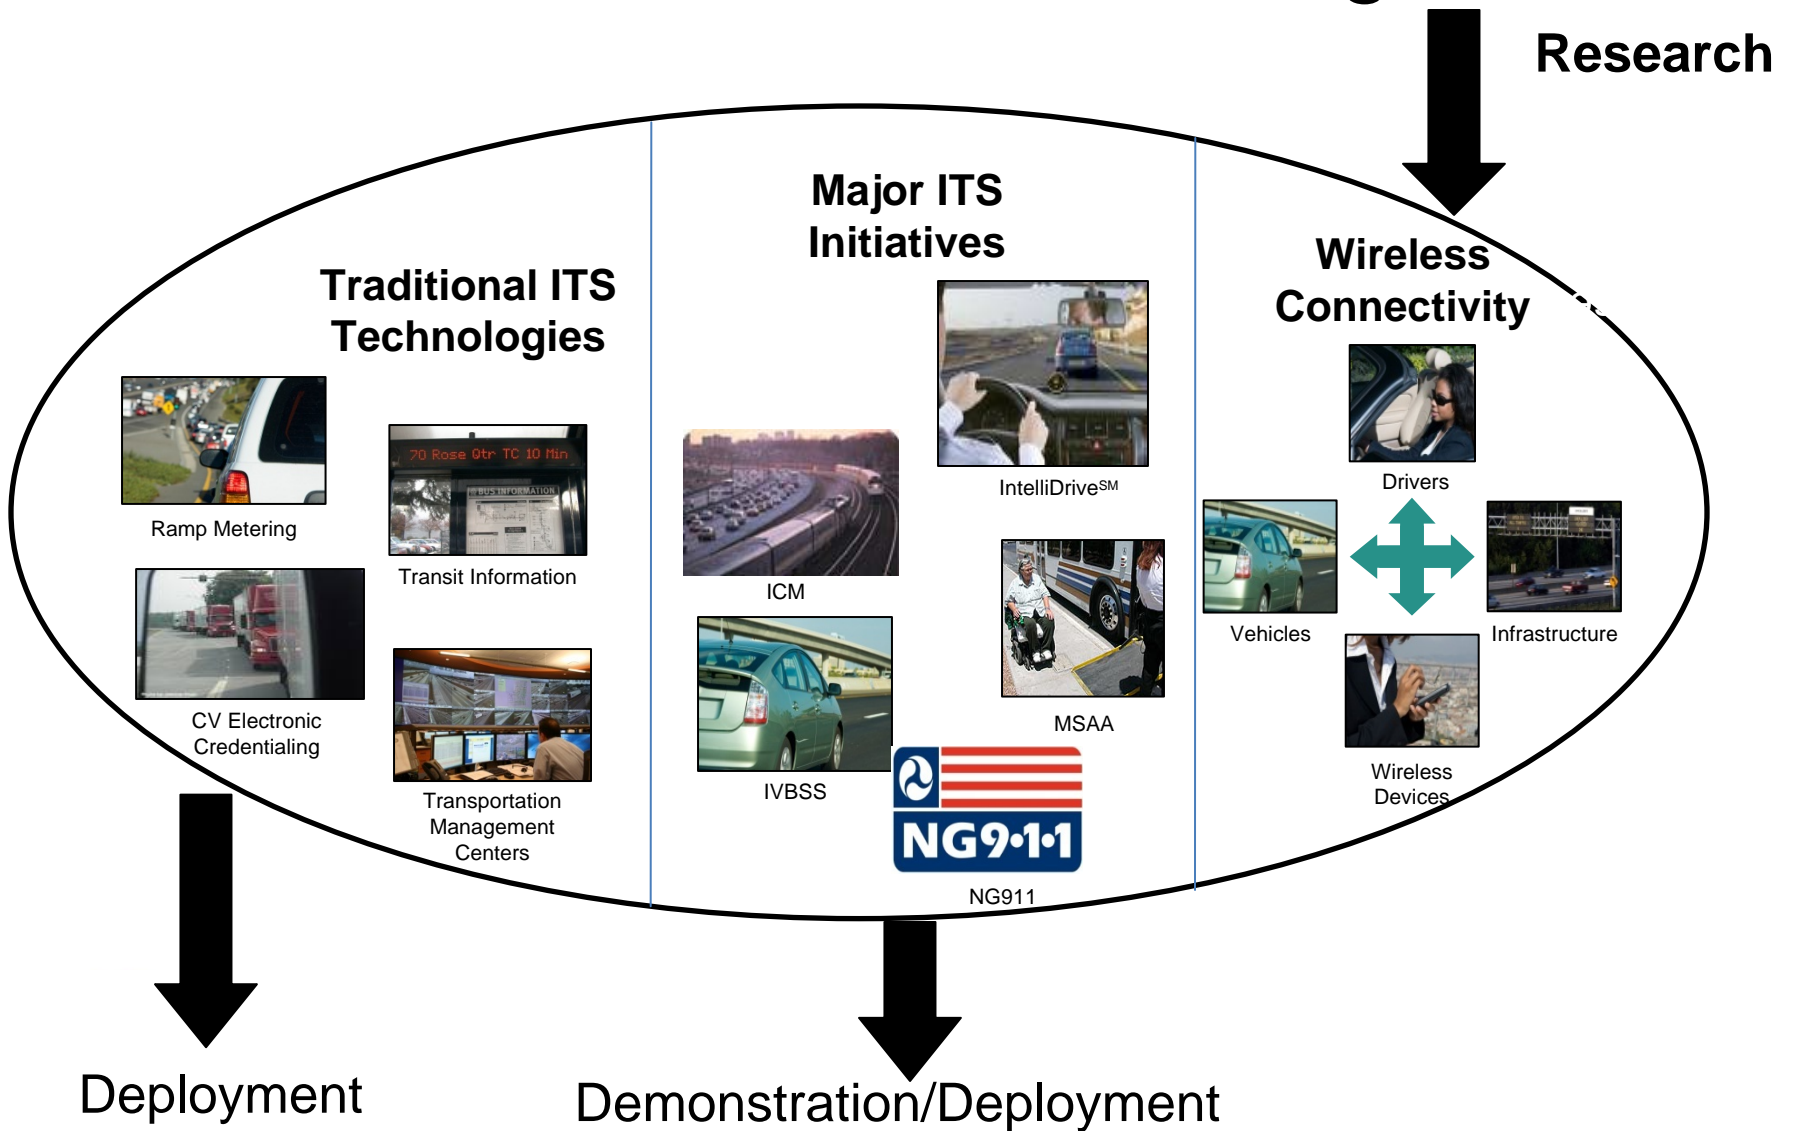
Research

Traditional ITS Technologies

Ramp Metering

70 Rose Qtr TC 10 Min

BUS INFORMATION

Transit Information

CV Electronic Credentialing

Transportation Management Centers

Major ITS Initiatives

IntelliDrive$^{SM}$

ICM

MSAA

IVBSS

NG9·1·1

NG911

Wireless Connectivity

Drivers

Vehicles

Infrastructure

Wireless Devices

Deployment

Demonstration/Deployment